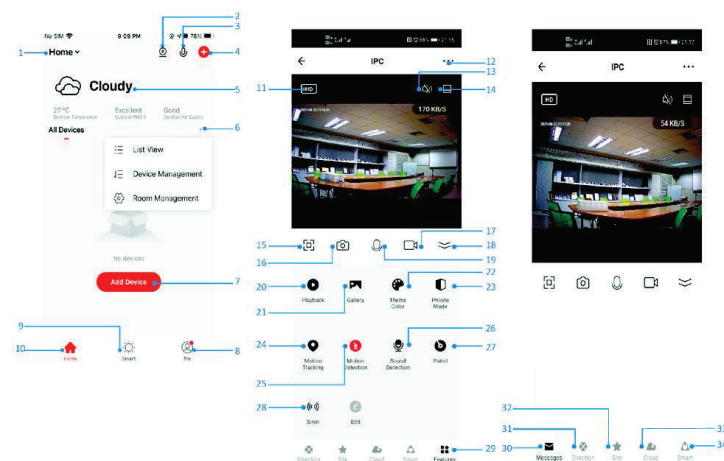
No SIM 9:09 PM 78%
1 Home
2
3
4
Cloudy 5
27°C Outdoor Temperature
Excellent Outdoor PM2.5
Good Outdoor Air Quality
All Devices 6
List View
Device Management
Room Management
No devices
Add Device 7
9
10 Home
Smart
Me 8

IPC
12
13
11 HD
14
170 KB/S
15
16
17
18
19
20 Playback
Gallery
21
22
Theme Color
Private Mode 23
24 Motion Tracking
Motion Detection
25
Sound Detection 26
Patrol 27
28 Siren
Edit
Direction
Site
Cloud
Smart
Features 29

IPC
HD
54 KB/S

32
31
30 Messages
Direction
Site
Cloud 33
Smart 34